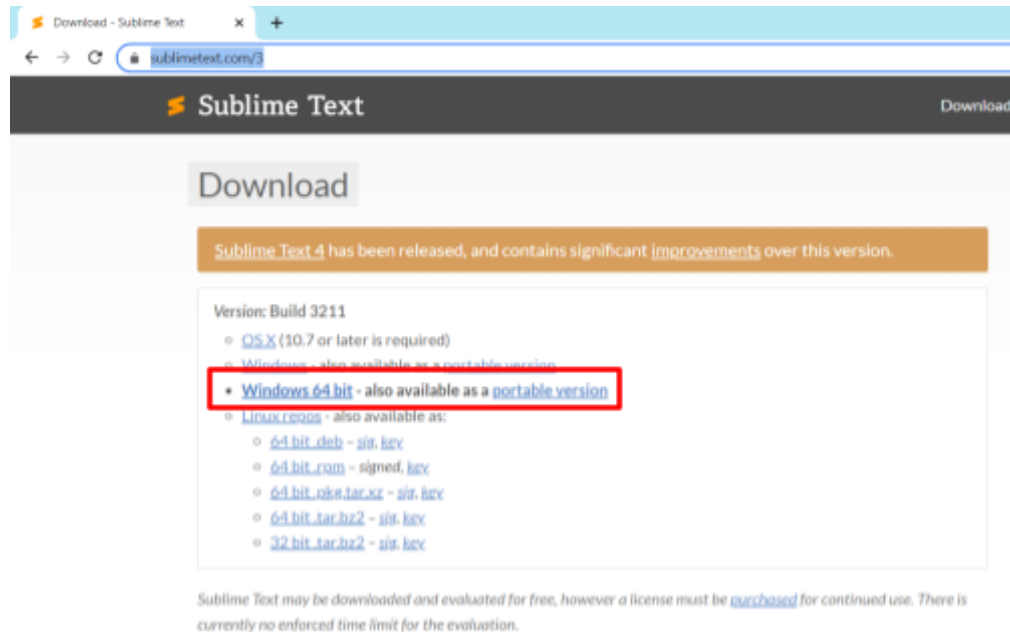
Download - Sublime Text

sublimetext.com/3

Sublime Text

Download

Download

Sublime Text 4 has been released, and contains significant improvements over this version.

Version: Build 3211

- OS X (10.7 or later is required)
- Windows - also available as a portable version
- Windows 64 bit - also available as a portable version
- Linux repos - also available as:
  - 64 bit .deb - sig, key
  - 64 bit .rpm - signed, key
  - 64 bit .pkg.tar.xz - sig, key
  - 64 bit .tar.bz2 - sig, key
  - 32 bit .tar.bz2 - sig, key

Sublime Text may be downloaded and evaluated for free, however a license must be purchased for continued use. There is currently no enforced time limit for the evaluation.